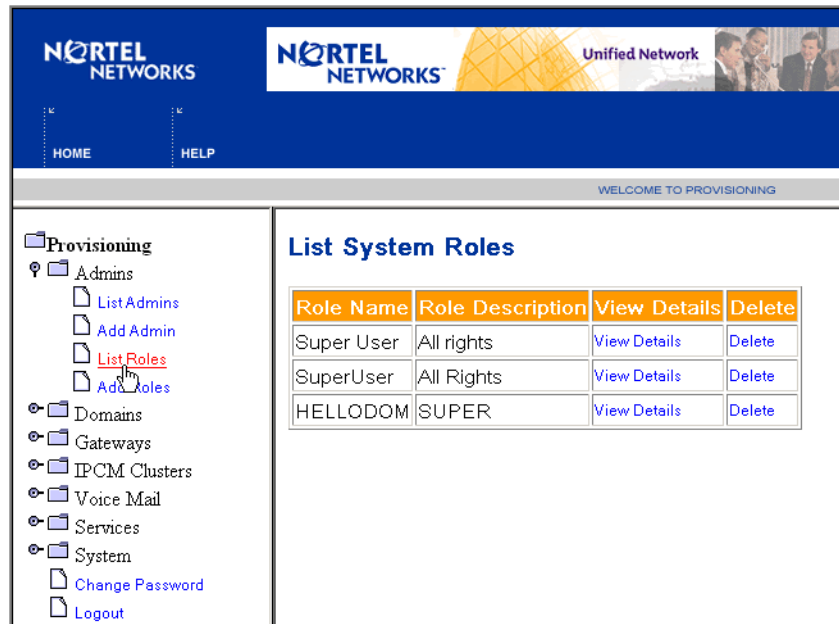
NORTEL NETWORKS

NORTEL NETWORKS

Unified Network

HOME

HELP

WELCOME TO PROVISIONING

Provisioning

Admins

List Admins

Add Admin

List Roles

Add Roles

Domains

Gateways

IPCM Clusters

Voice Mail

Services

System

Change Password

Logout

List System Roles

| Role Name | Role Description | View Details | Delete |
|---|---|---|---|
| Super User | All rights | View Details | Delete |
| SuperUser | All Rights | View Details | Delete |
| HELLODOM | SUPER | View Details | Delete |